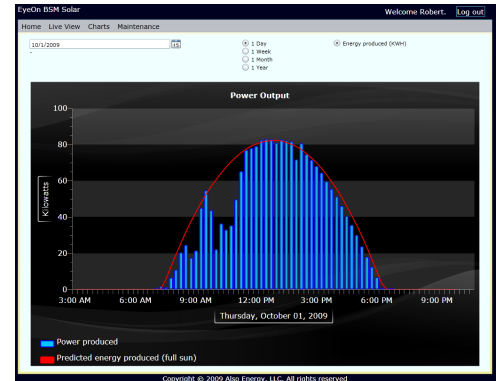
EyeOn BSM Solar

Welcome Robert. Log out

Home Live View Charts Maintenance

10/1/2009

15

1 Day
1 Week
1 Month
1 Year

Energy produced (KWH)

Power Output

100
80
60
40
20
0

Kilowatts

3:00 AM 6:00 AM 9:00 AM 12:00 PM 3:00 PM 6:00 PM 9:00 PM

Thursday, October 01, 2009

Power produced
Predicted energy produced (full sun)

Copyright © 2009 Also Energy, LLC. All rights reserved